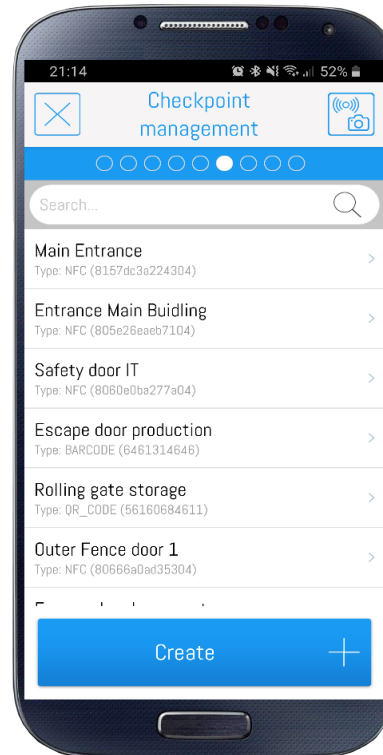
21:14
52%

Checkpoint management

Search...

Main Entrance
Type: NFC (8157dc3a224304)

Entrance Main Buidling
Type: NFC (805e26eaeb7104)

Safety door IT
Type: NFC (8060e0ba277a04)

Escape door production
Type: BARCODE (6461314646)

Rolling gate storage
Type: QR_CODE (56160684611)

Outer Fence door 1
Type: NFC (80666a0ad35304)

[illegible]

Create